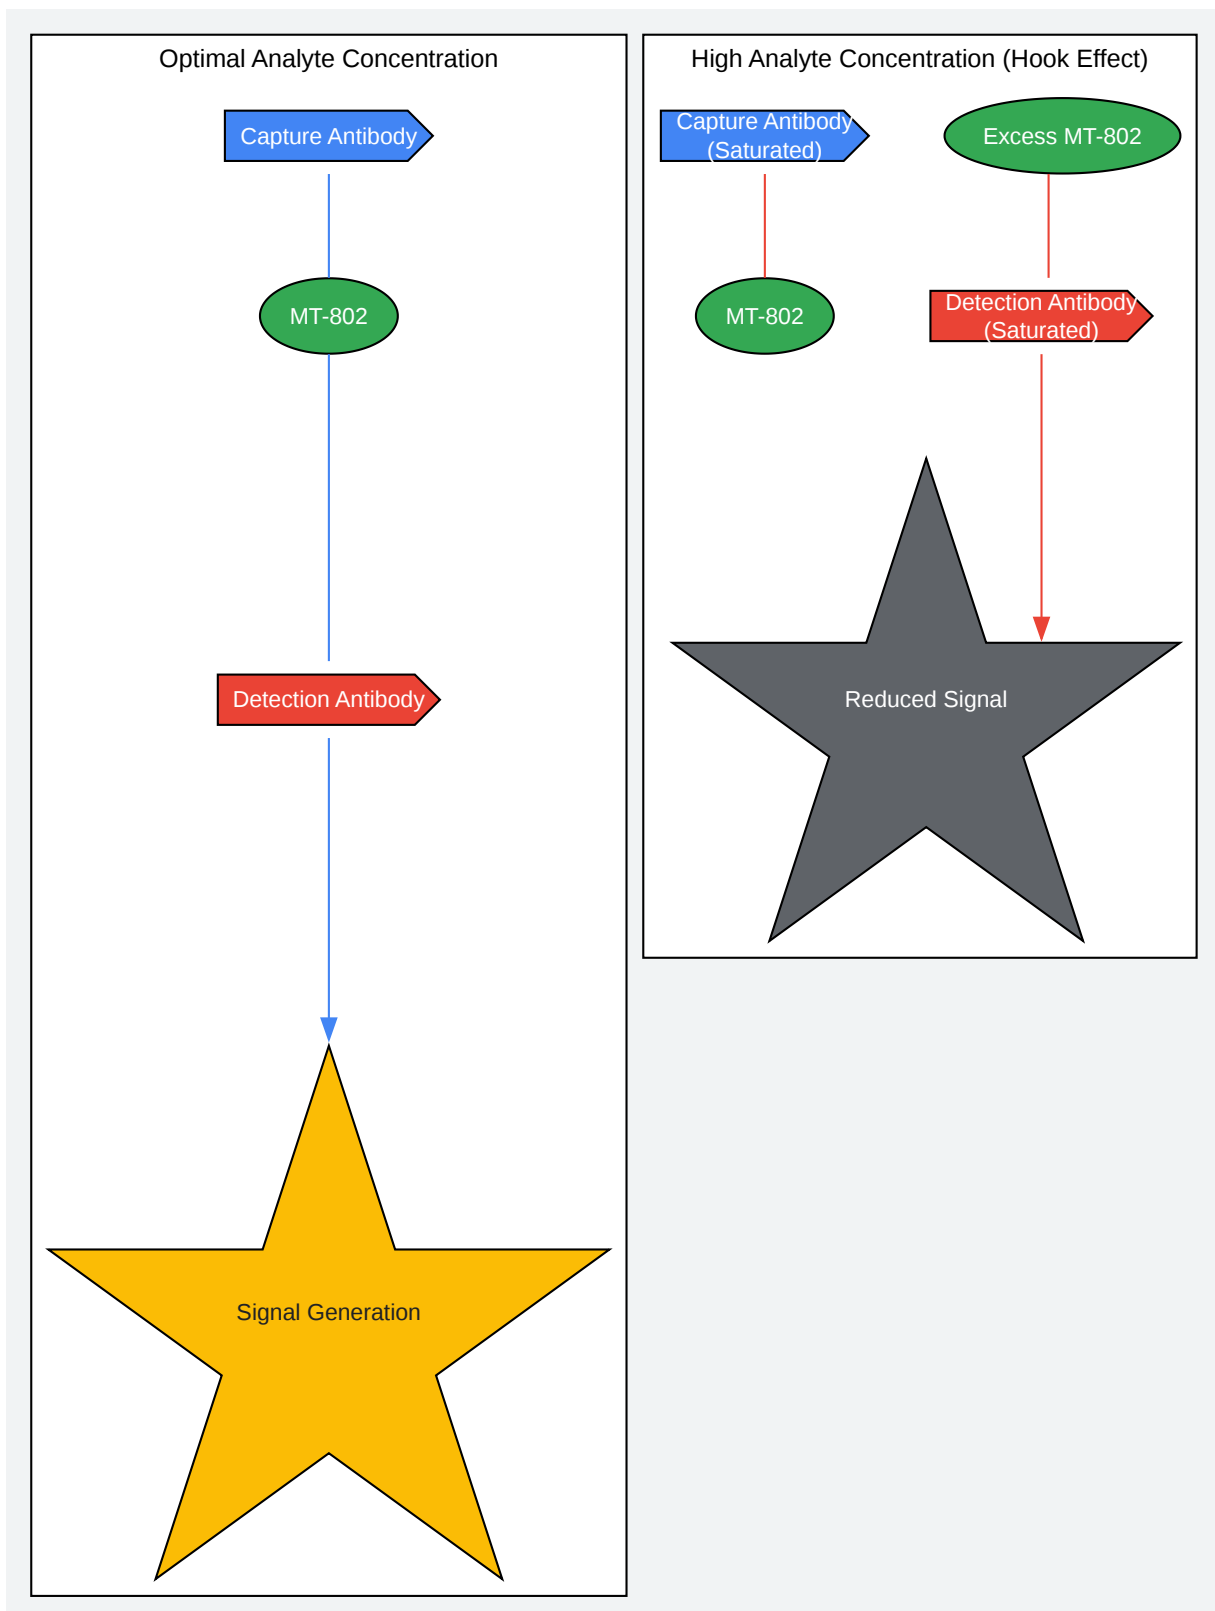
Optimal Analyte Concentration

Capture Antibody

MT-802

Detection Antibody

Signal Generation

High Analyte Concentration (Hook Effect)

Capture Antibody (Saturated)

Excess MT-802

MT-802

Detection Antibody (Saturated)

Reduced Signal